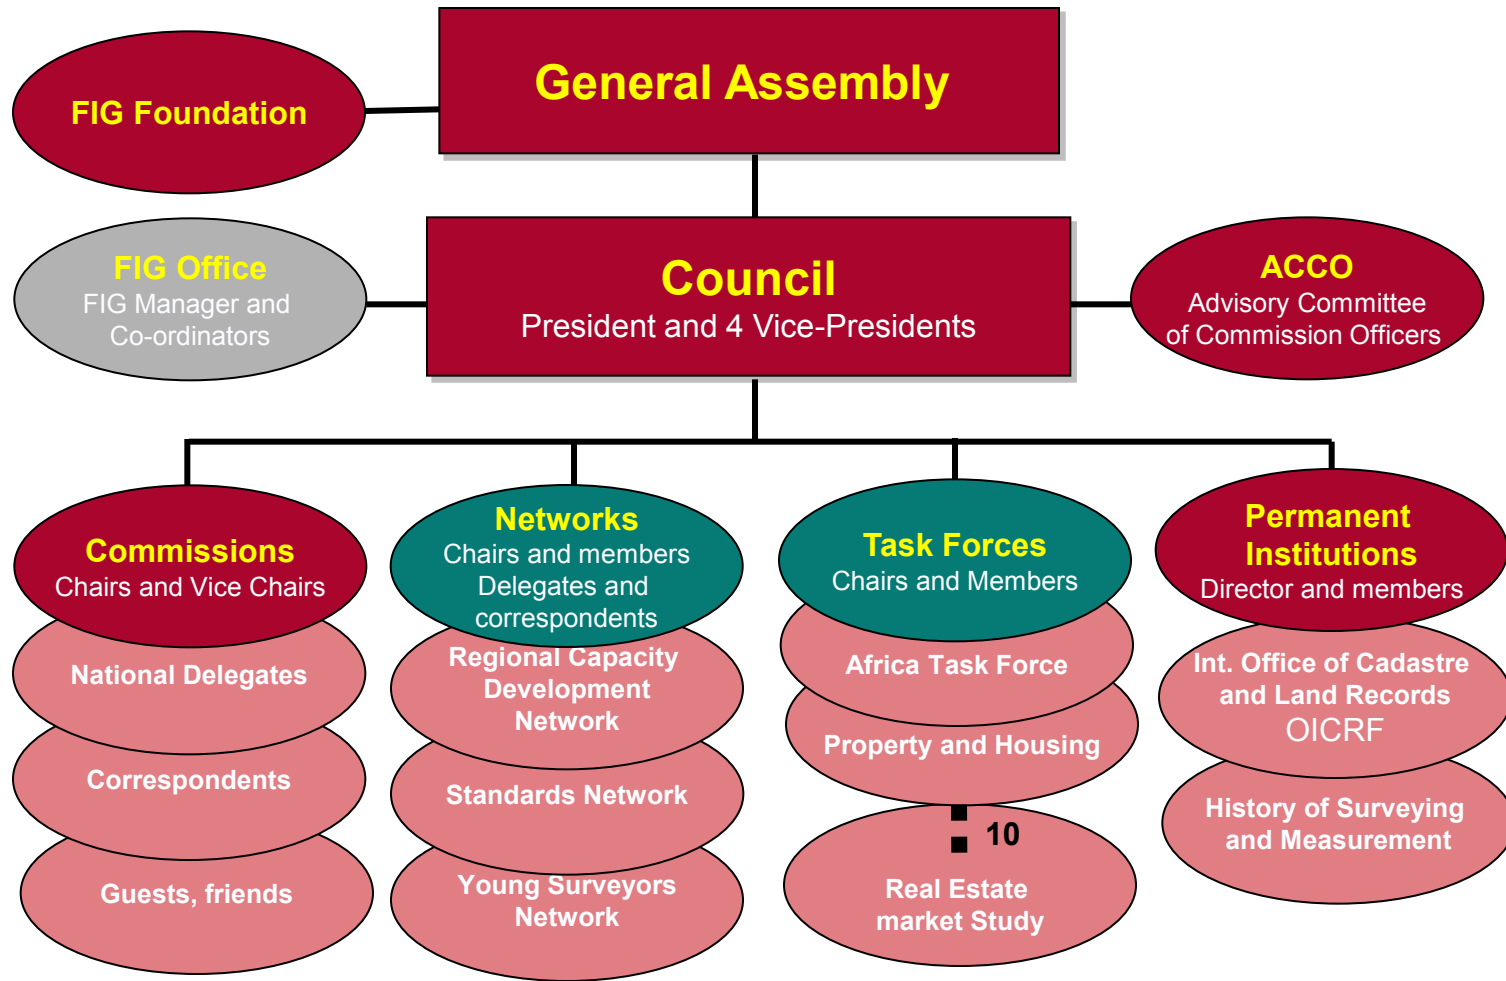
General Assembly

FIG Foundation

FIG Office
FIG Manager and Co-ordinators

Council
President and 4 Vice-Presidents

ACCO
Advisory Committee of Commission Officers

Commissions
Chairs and Vice Chairs

National Delegates

Correspondents

Guests, friends

Networks
Chairs and members Delegates and correspondents

Regional Capacity Development Network

Standards Network

Young Surveyors Network

Task Forces
Chairs and Members

Africa Task Force

Property and Housing

10

Real Estate market Study

Permanent Institutions
Director and members

Int. Office of Cadastre and Land Records
OICRF

History of Surveying and Measurement